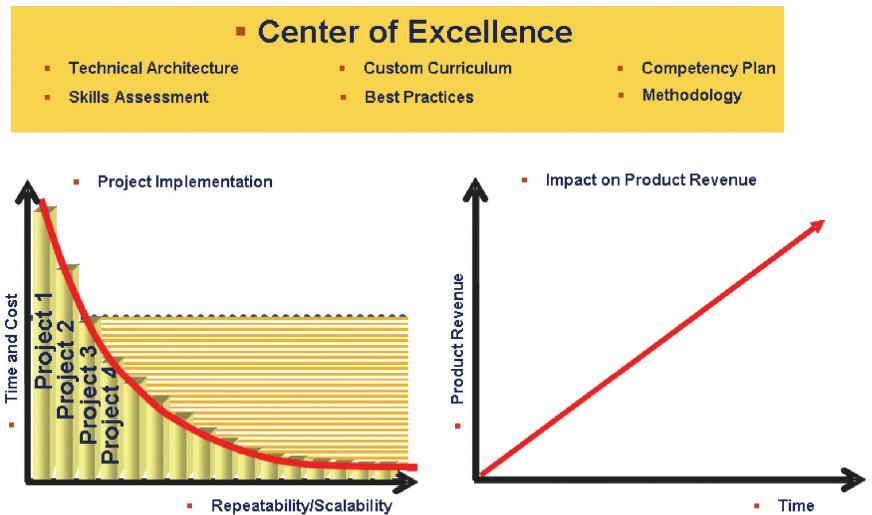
Center of Excellence

Technical Architecture
Skills Assessment
Custom Curriculum
Best Practices
Competency Plan
Methodology

Project Implementation

Time and Cost

Project 1
Project 2
Project 3
Project 4

Repeatability/Scalability

Impact on Product Revenue

Product Revenue

Time